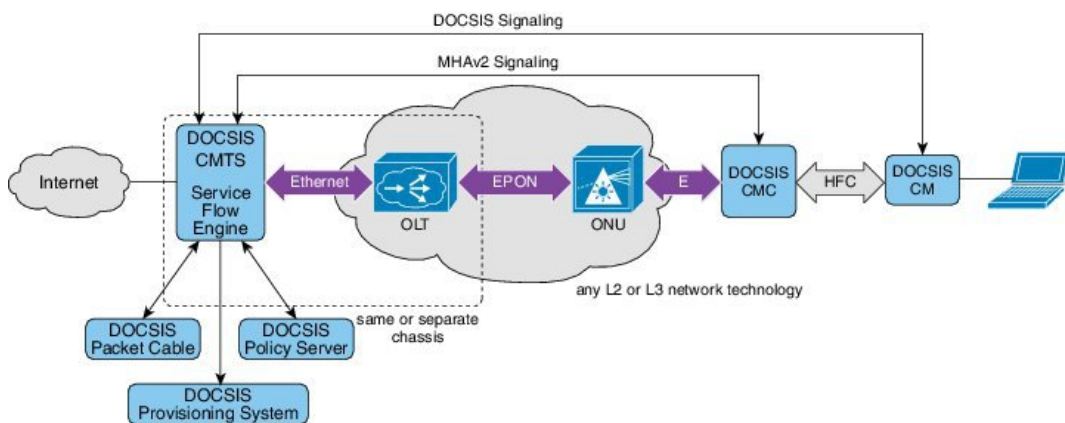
DOCSIS Signaling

MHAv2 Signaling

Internet

DOCSIS CMTS Service Flow Engine

Ethernet

OLT

EPON

ONU

E

DOCSIS CMC

HFC

DOCSIS CM

any L2 or L3 network technology

same or separate chassis

DOCSIS Packet Cable

DOCSIS Policy Server

DOCSIS Provisioning System